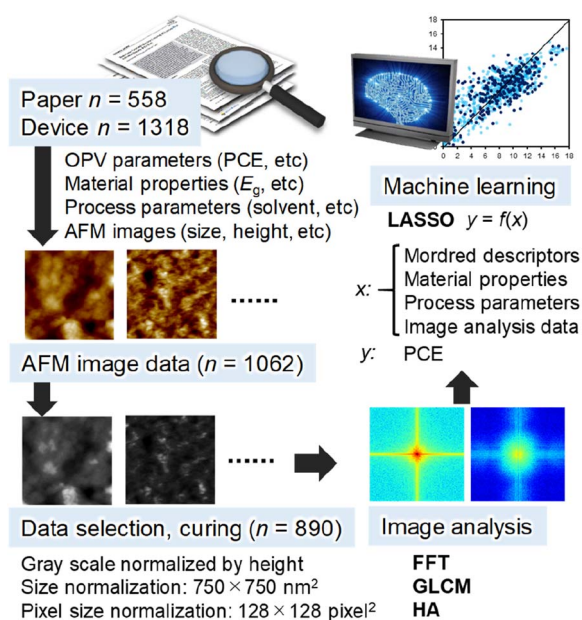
Paper $n$ = 558
Device $n$ = 1318

OPV parameters (PCE, etc)
Material properties ($E_g$, etc)
Process parameters (solvent, etc)
AFM images (size, height, etc)

......

AFM image data ($n$ = 1062)

......

Data selection, curing ($n$ = 890)

Gray scale normalized by height
Size normalization: 750 × 750 nm$^2$
Pixel size normalization: 128 × 128 pixel$^2$

18
16
14
12
10
8
6
4
2
0
0 2 4 6 8 10 12 14 16 18

Machine learning

LASSO $y = f(x)$

$x$: Mordred descriptors
Material properties
Process parameters
Image analysis data

$y$: PCE

Image analysis

FFT
GLCM
HA